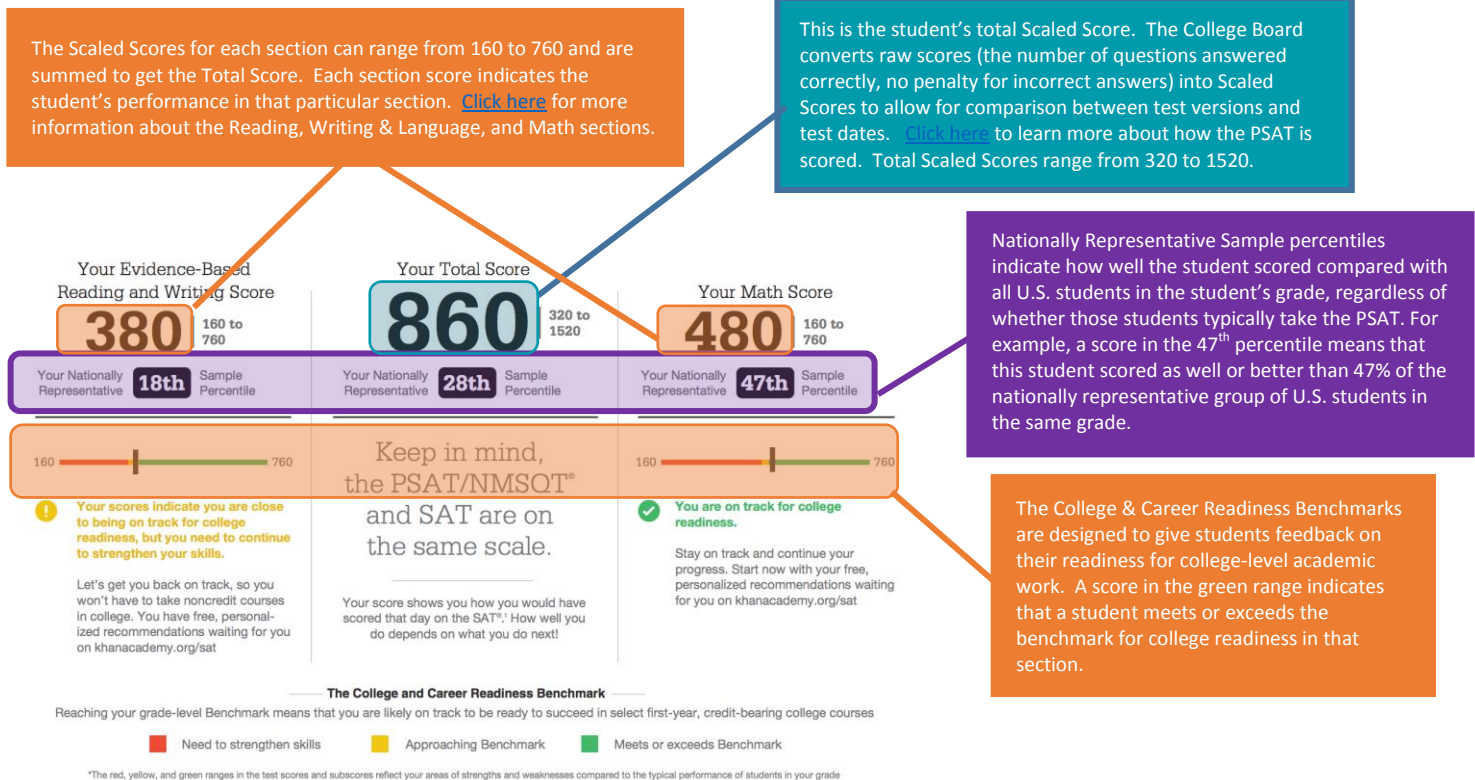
The Scaled Scores for each section can range from 160 to 760 and are summed to get the Total Score. Each section score indicates the student's performance in that particular section. Click here for more information about the Reading, Writing & Language, and Math sections.

This is the student's total Scaled Score. The College Board converts raw scores (the number of questions answered correctly, no penalty for incorrect answers) into Scaled Scores to allow for comparison between test versions and test dates. Click here to learn more about how the PSAT is scored. Total Scaled Scores range from 320 to 1520.

Nationally Representative Sample percentiles indicate how well the student scored compared with all U.S. students in the student's grade, regardless of whether those students typically take the PSAT. For example, a score in the 47$^{th}$ percentile means that this student scored as well or better than 47% of the nationally representative group of U.S. students in the same grade.

Your Evidence-Based Reading and Writing Score
380 160 to 760
Your Nationally Representative 18th Sample Percentile
160 760

Your scores indicate you are close to being on track for college readiness, but you need to continue to strengthen your skills.

Let's get you back on track, so you won't have to take noncredit courses in college. You have free, personalized recommendations waiting for you on khanacademy.org/sat

Your Total Score
860 320 to 1520
Your Nationally Representative 28th Sample Percentile

Keep in mind, the PSAT/NMSQT® and SAT are on the same scale.

Your score shows you how you would have scored that day on the SAT®.¹ How well you do depends on what you do next!

Your Math Score
480 160 to 760
Your Nationally Representative 47th Sample Percentile
160 760

You are on track for college readiness.

Stay on track and continue your progress. Start now with your free, personalized recommendations waiting for you on khanacademy.org/sat

The College & Career Readiness Benchmarks are designed to give students feedback on their readiness for college-level academic work. A score in the green range indicates that a student meets or exceeds the benchmark for college readiness in that section.

The College and Career Readiness Benchmark
Reaching your grade-level Benchmark means that you are likely on track to be ready to succeed in select first-year, credit-bearing college courses

Need to strengthen skills Approaching Benchmark Meets or exceeds Benchmark

*The red, yellow, and green ranges in the test scores and subscores reflect your areas of strengths and weaknesses compared to the typical performance of students in your grade